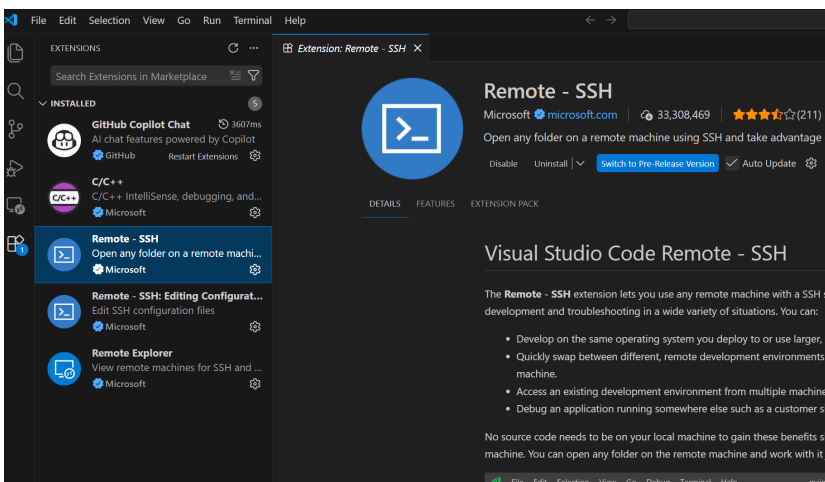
File Edit Selection View Go Run Terminal Help

EXTENSIONS

Search Extensions in Marketplace

INSTALLED 5

GitHub Copilot Chat 3607ms
AI chat features powered by Copilot
GitHub Restart Extensions

C/C++
C/C++ IntelliSense, debugging, and...
Microsoft

Remote - SSH
Open any folder on a remote machi...
Microsoft

Remote - SSH: Editing Configurat...
Edit SSH configuration files
Microsoft

Remote Explorer
View remote machines for SSH and ...
Microsoft

1

Extension: Remote - SSH ×

Remote - SSH
Microsoft microsoft.com 33,308,469 (211)
Open any folder on a remote machine using SSH and take advantage
Disable Uninstall Switch to Pre-Release Version Auto Update

DETAILS FEATURES EXTENSION PACK

Visual Studio Code Remote - SSH

The **Remote - SSH** extension lets you use any remote machine with a SSH s development and troubleshooting in a wide variety of situations. You can:

- Develop on the same operating system you deploy to or use larger,
- Quickly swap between different, remote development environments machine.
- Access an existing development environment from multiple machine
- Debug an application running somewhere else such as a customer s

No source code needs to be on your local machine to gain these benefits s machine. You can open any folder on the remote machine and work with it